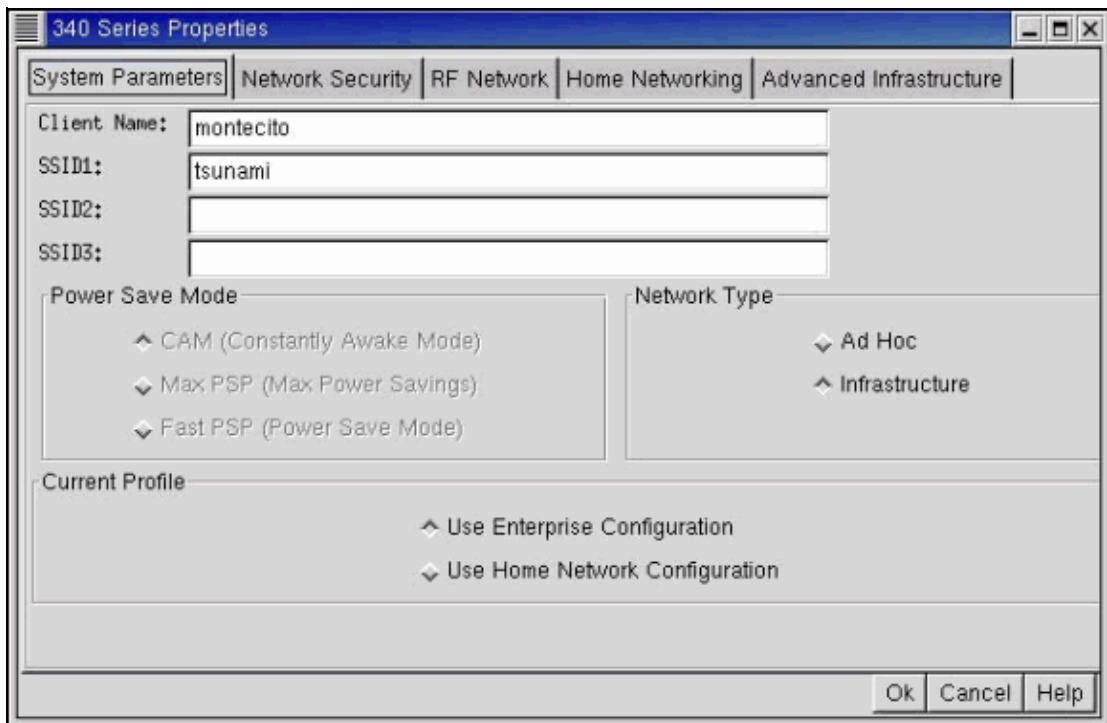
340 Series Properties

System Parameters | Network Security | RF Network | Home Networking | Advanced Infrastructure

Client Name: montecito

SSID1: tsunami

SSID2:

SSID3:

Power Save Mode

CAM (Constantly Awake Mode)

Max PSP (Max Power Savings)

Fast PSP (Power Save Mode)

Network Type

Ad Hoc

Infrastructure

Current Profile

Use Enterprise Configuration

Use Home Network Configuration

Ok Cancel Help